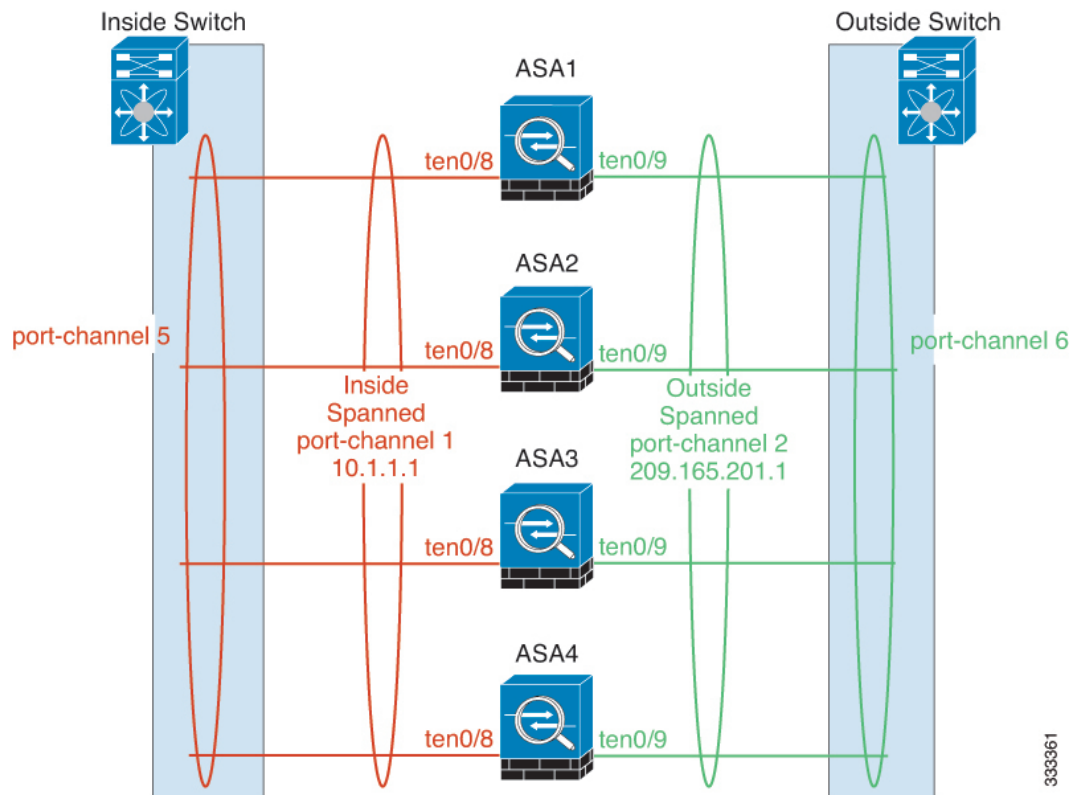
Inside Switch

Outside Switch

ASA1

ten0/8

ten0/9

ASA2

port-channel 5

ten0/8

ten0/9

port-channel 6

Inside Spanned port-channel 1 10.1.1.1

Outside Spanned port-channel 2 209.165.201.1

ASA3

ten0/8

ten0/9

ASA4

ten0/8

ten0/9

333361